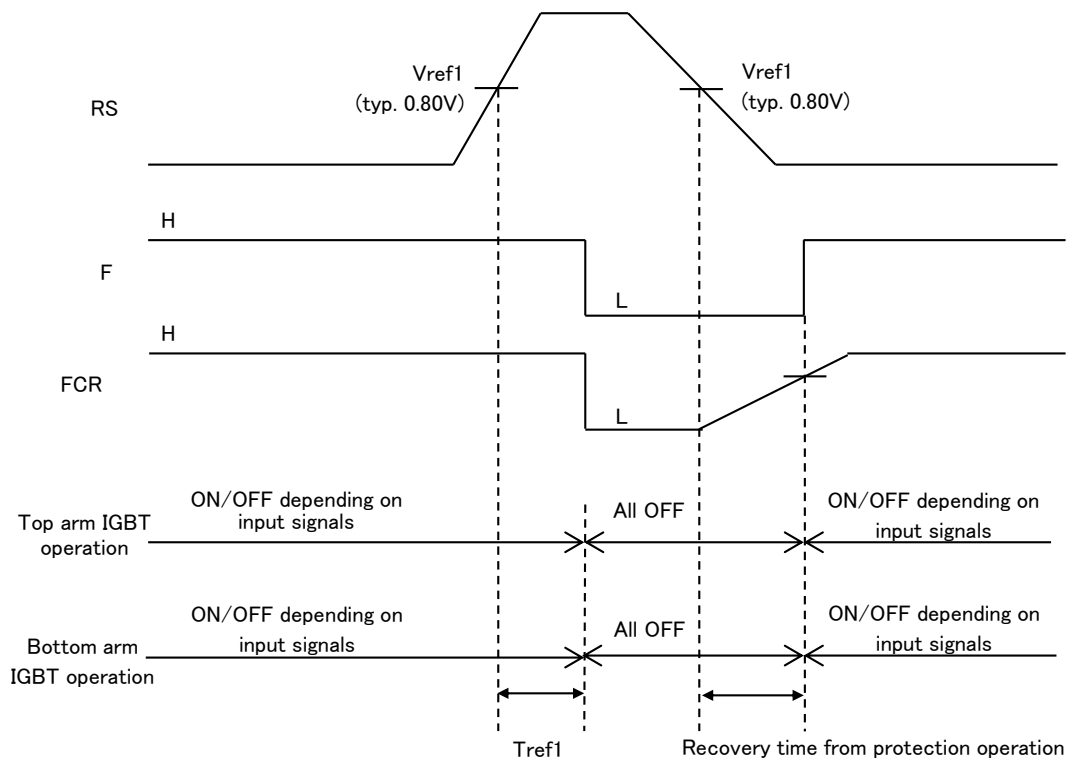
Vref1
(typ. 0.80V)

Vref1
(typ. 0.80V)

RS

H

F

L

H

FCR

L

ON/OFF depending on input signals

Top arm IGBT operation

All OFF

ON/OFF depending on input signals

ON/OFF depending on input signals

Bottom arm IGBT operation

All OFF

ON/OFF depending on input signals

Tref1

Recovery time from protection operation